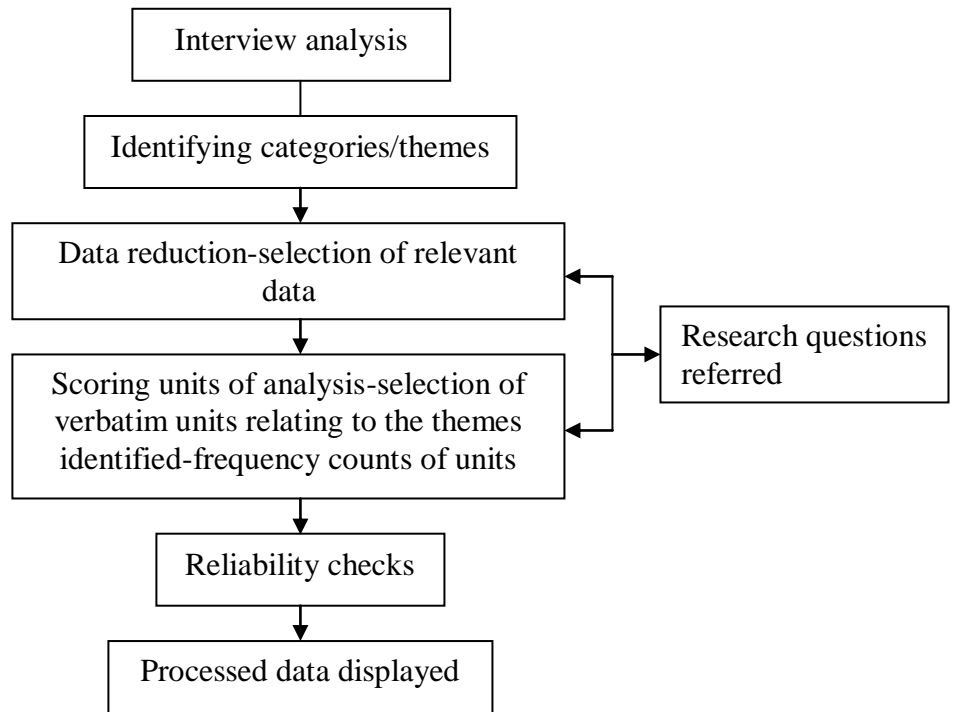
Interview analysis

Identifying categories/themes

Data reduction-selection of relevant data

Scoring units of analysis-selection of verbatim units relating to the themes identified-frequency counts of units

Research questions referred

Reliability checks

Processed data displayed